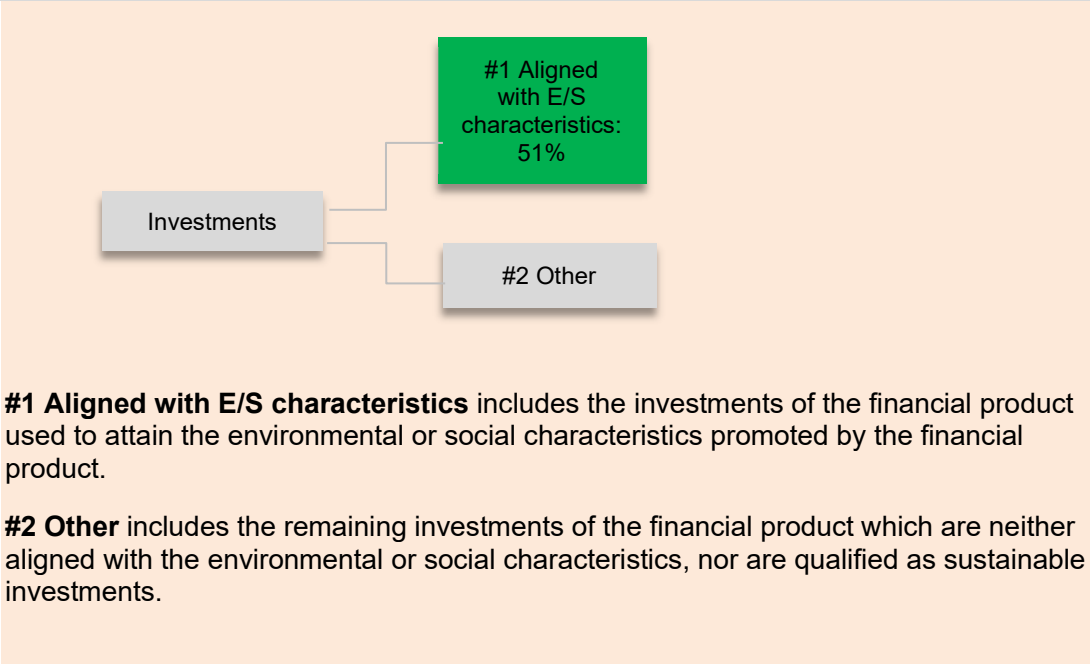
#1 Aligned with E/S characteristics: 51%

Investments

#2 Other

**#1 Aligned with E/S characteristics** includes the investments of the financial product used to attain the environmental or social characteristics promoted by the financial product.

**#2 Other** includes the remaining investments of the financial product which are neither aligned with the environmental or social characteristics, nor are qualified as sustainable investments.